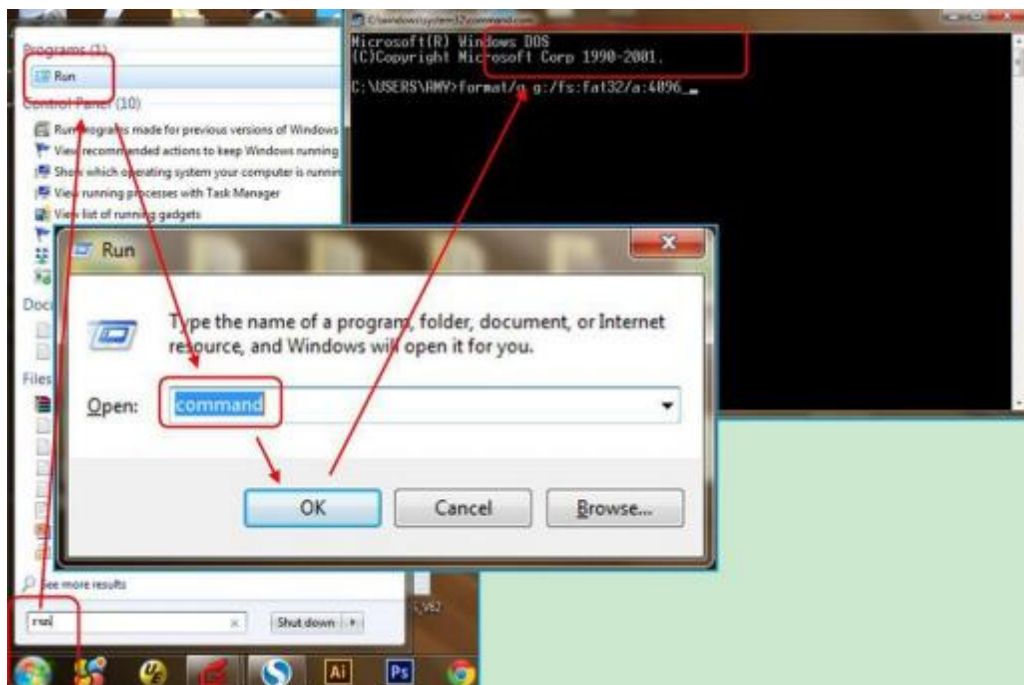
Programs (1)
Run
Control Panel (10)
Run programs made for previous versions of Windows
View recommended actions to keep Windows running
Show which operating system your computer is runnin
View running processes with Task Manager
View list of running gadgets
Docu
Files
See more results
run
Shut down

C:\windows\system32\command.com
Microsoft(R) Windows DOS
(C)Copyright Microsoft Corp 1990-2001.

C:\USERS\AMV>format/q g:/fs:fat32/a:4096_

Run
Type the name of a program, folder, document, or Internet resource, and Windows will open it for you.
Open: command
OK
Cancel
Browse...